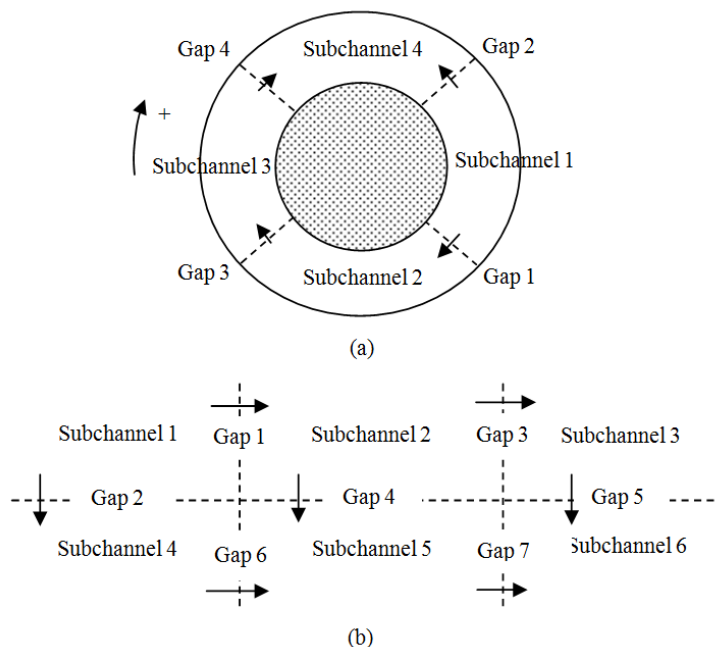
Gap 4
Subchannel 4
Gap 2
+
Subchannel 3
Subchannel 1
Gap 3
Subchannel 2
Gap 1
(a)

Subchannel 1
Gap 1
Subchannel 2
Gap 3
Subchannel 3
Gap 2
Gap 4
Gap 5
Subchannel 4
Gap 6
Subchannel 5
Gap 7
Subchannel 6
(b)